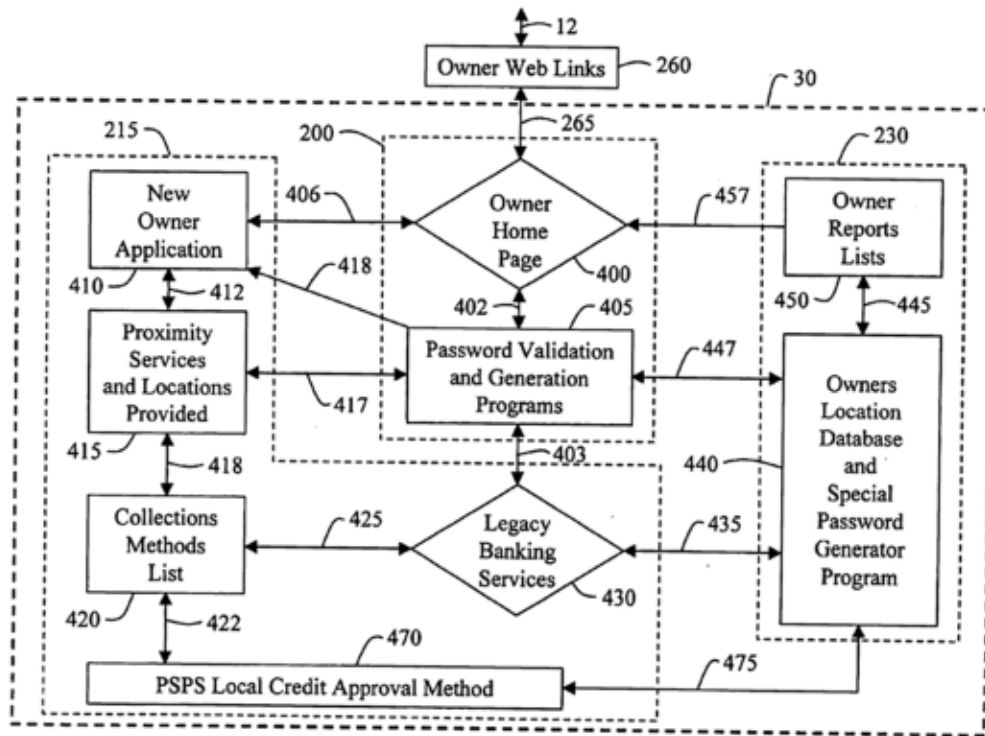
12

Owner Web Links 260

30

215

200

265

230

New Owner Application

406

Owner Home Page

457

Owner Reports Lists

418

410

412

400

450

445

402

405

Proximity Services and Locations Provided

Password Validation and Generation Programs

447

Owners Location Database and Special Password Generator Program

417

415

418

403

440

Collections Methods List

425

Legacy Banking Services

435

420

422

430

470

475

PSPS Local Credit Approval Method